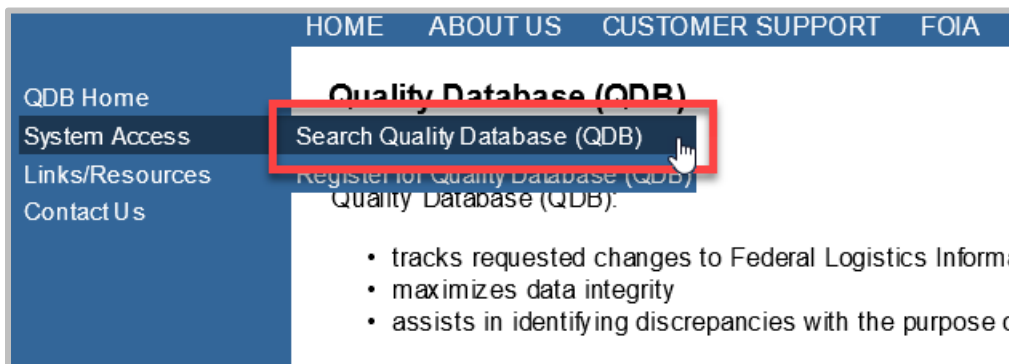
HOME ABOUT US CUSTOMER SUPPORT FOIA

QDB Home
System Access
Links/Resources
Contact Us

Quality Database (QDB)

Search Quality Database (QDB)
Register for Quality Database (QDB)

Quality Database (QDB):

• tracks requested changes to Federal Logistics Informa
• maximizes data integrity
• assists in identifying discrepancies with the purpose c